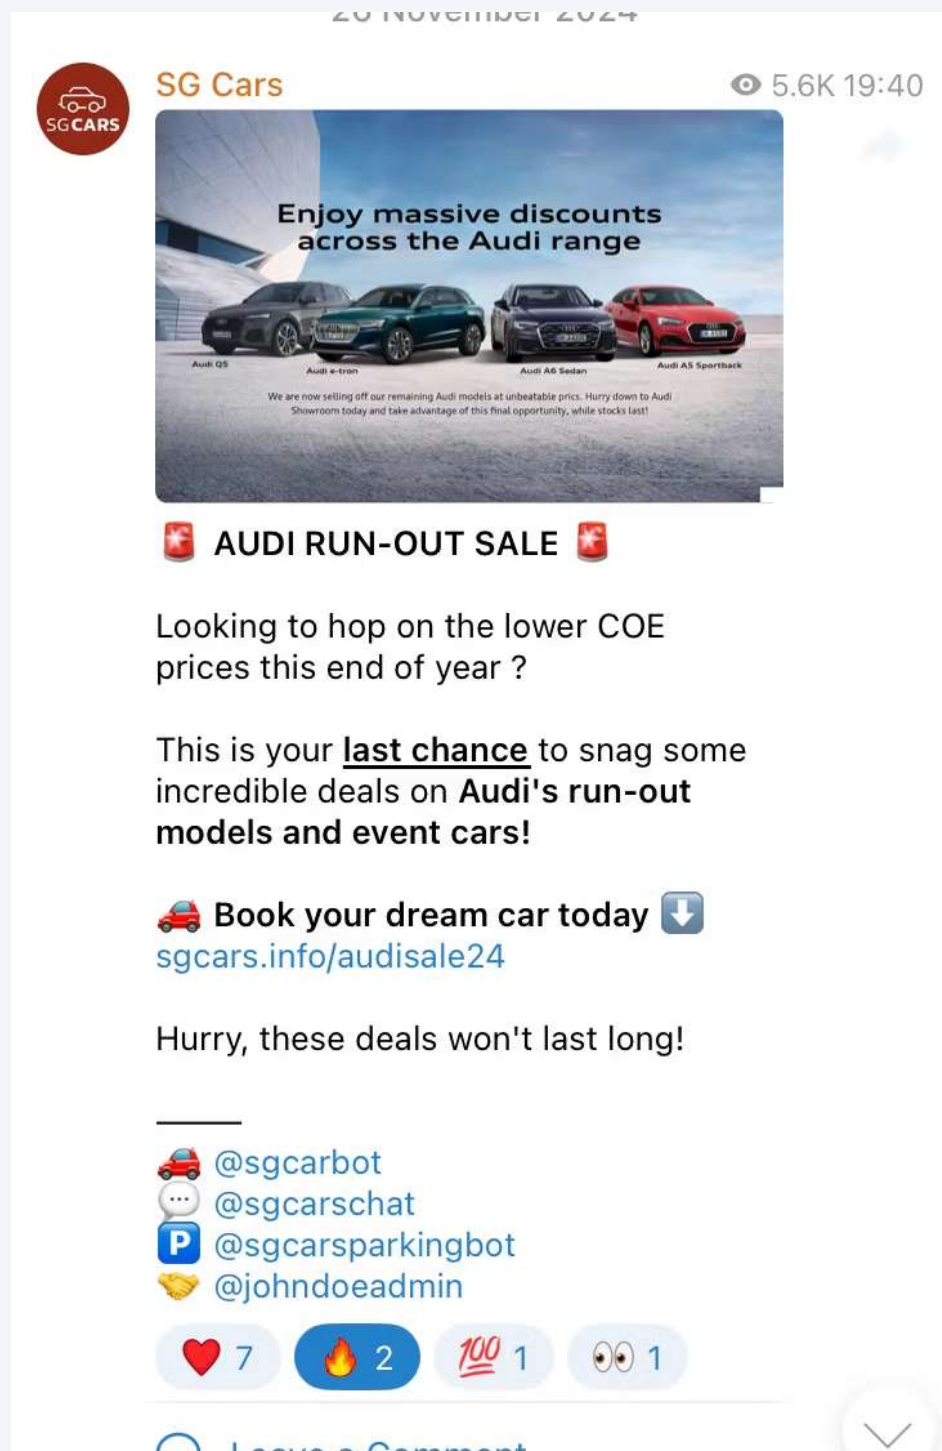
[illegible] November 2024

SG CARS

SG Cars

5.6K 19:40

Enjoy massive discounts across the Audi range

Audi Q5

Audi e-tron

Audi A6 Sedan

Audi A5 Sportback

We are now selling off our remaining Audi models at unbeatable prics. Hurry down to Audi Showroom today and take advantage of this final opportunity, while stocks last!

🚨 AUDI RUN-OUT SALE 🚨

Looking to hop on the lower COE prices this end of year ?

This is your **last chance** to snag some incredible deals on **Audi's run-out models and event cars!**

🚘 **Book your dream car today** ⬇️
sgcars.info/audisale24

Hurry, these deals won't last long!

———
🚘 @sgcarbot
💬 @sgcarschat
🅿️ @sgcarsparkingbot
🤝 @johndoeadmin

❤️ 7 🔥 2 💯 1 👀 1

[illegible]